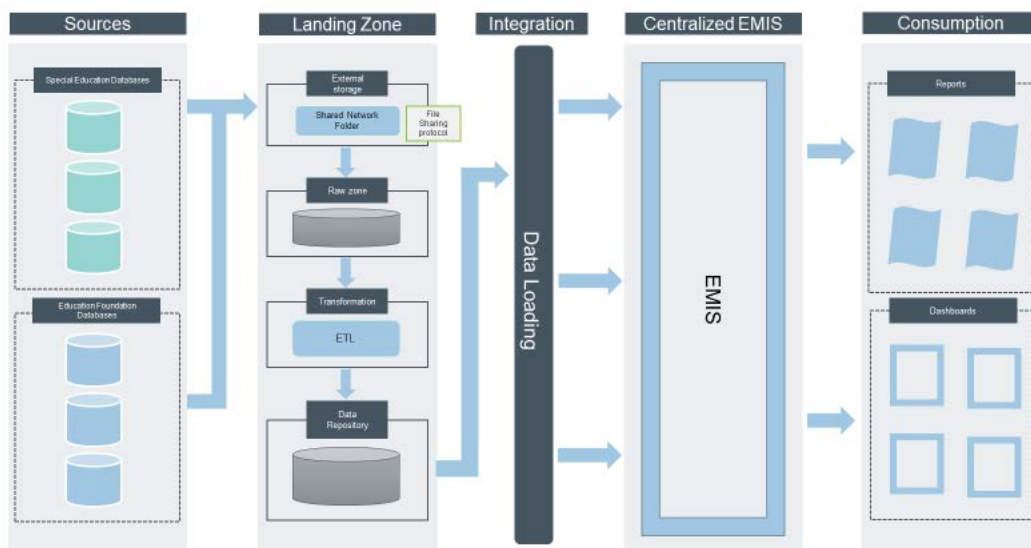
Sources

Special Education Databases

Education Foundation Databases

Landing Zone

External storage

Shared Network Folder

File Sharing protocol

Raw zone

Transformation

ETL

Data Repository

Integration

Data Loading

Centralized EMIS

EMIS

Consumption

Reports

Dashboards